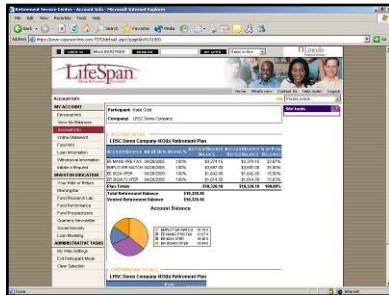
Retirement Service Center - Account Info - Microsoft Internet Explorer

File Edit View Favorites Tools Help

Back Search Favorites Media

Address

Go Links

Lincoln

LifeSpan

Home What's new Contact Us Help Index Logout

Account Info

Please select...

MY ACCOUNT

Personal Info

View My Balances

Account Info

Online Statement

Fund Info

Loan Information

Withdrawal Information

Vested Rollover

INVESTOR EDUCATION

Your Rate of Return

Morningstar

Fund Research Lab

Fund Performance

Fund Prospectuses

Quarterly Newsletter

Social Security

Loan Modeling

ADMINISTRATIVE TASKS

My Web Settings

Exit Participant Mode

Clear Selection

Participant: Katie Gold

Company: LRSC Demo Company

Site tools

LRSC Demo Company 403b Retirement Plan

| | | | | | | |
|---|---|---|---|---|---|---|
| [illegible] | 06/28/2005 | 100% | $3,274.15 | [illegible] | $3,274.15 | 20.08% |
| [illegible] | 06/28/2005 | 100% | $3,687.05 | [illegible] | $3,687.05 | 25.58% |
| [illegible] | 06/28/2005 | 100% | $1,642.48 | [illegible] | $1,642.48 | 10.00% |
| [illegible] | 06/28/2005 | 100% | $1,654.50 | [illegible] | $1,654.50 | 10.00% |
| Plan Totals | | | $16,320.10 | | $16,320.10 | 100.00% |

Total Retirement Balance $16,320.10

Vested Retirement Balance $16,320.10

Account Balance

LRSC Demo Company 403b Retirement Plan

Done Internet